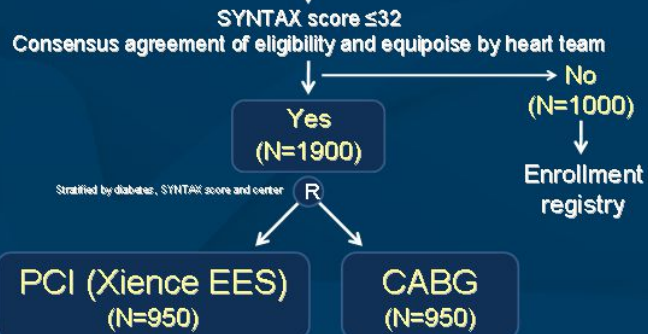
SYNTAX score ≤32
Consensus agreement of eligibility and equipoise by heart team

No
(N=1000)

Enrollment registry

Yes
(N=1900)

Stratified by diabetes, SYNTAX score and center

R

PCI (Xience EES)
(N=950)

CABG
(N=950)